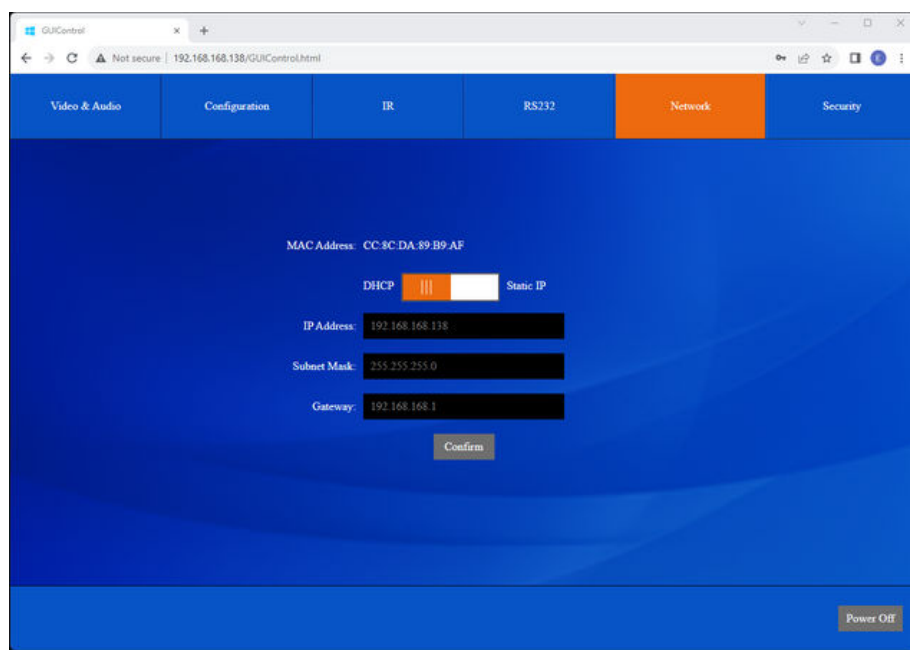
GUIControl × +

Not secure | 192.168.168.138/GUIControl.html

Video & Audio | Configuration | IR | RS232 | Network | Security

MAC Address: CC:8C:DA:89:B9:AF

DHCP Static IP

IP Address: 192.168.168.138

Subnet Mask: 255.255.255.0

Gateway: 192.168.168.1

Confirm

Power Off